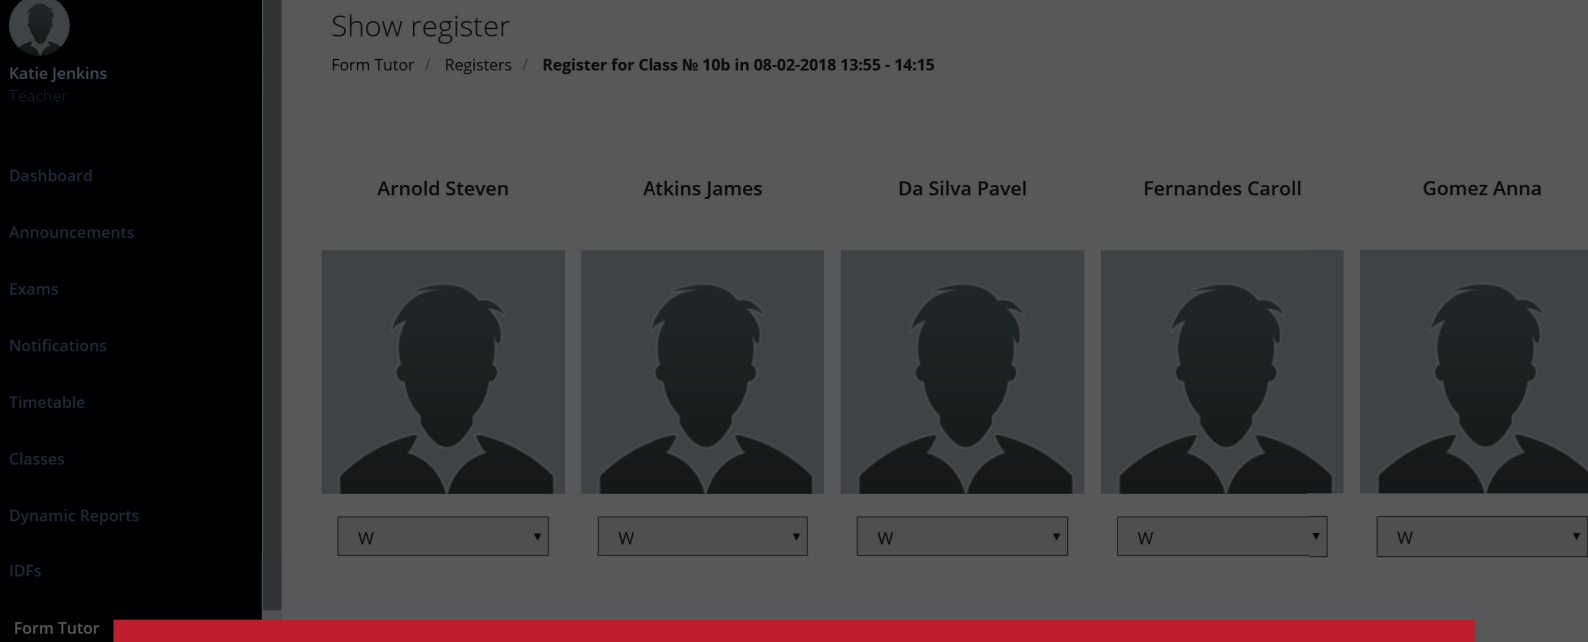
Katie Jenkins
Teacher

Dashboard

Announcements

Exams

Notifications

Timetable

Classes

Dynamic Reports

IDFs

Form Tutor

Show register

Form Tutor / Registers / Register for Class № 10b in 08-02-2018 13:55 - 14:15

Arnold Steven

W

Atkins James

W

Da Silva Pavel

W

Fernandes Caroll

W

Gomez Anna

W